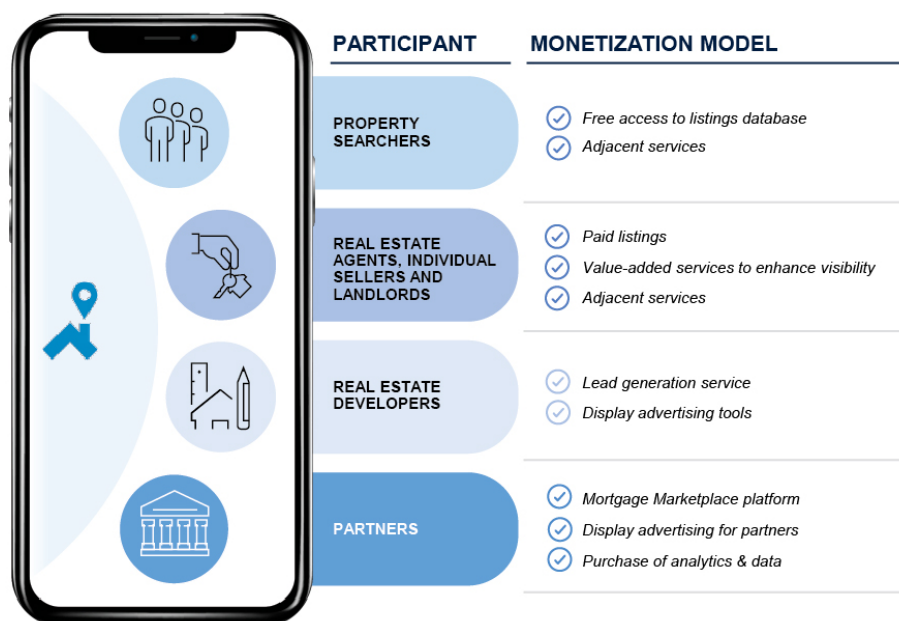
| PARTICIPANT | MONETIZATION MODEL |
|---|---|
| PROPERTY SEARCHERS | Free access to listings database<br>Adjacent services |
| REAL ESTATE AGENTS, INDIVIDUAL SELLERS AND LANDLORDS | Paid listings<br>Value-added services to enhance visibility<br>Adjacent services |
| REAL ESTATE DEVELOPERS | Lead generation service<br>Display advertising tools |
| PARTNERS | Mortgage Marketplace platform<br>Display advertising for partners<br>Purchase of analytics & data |